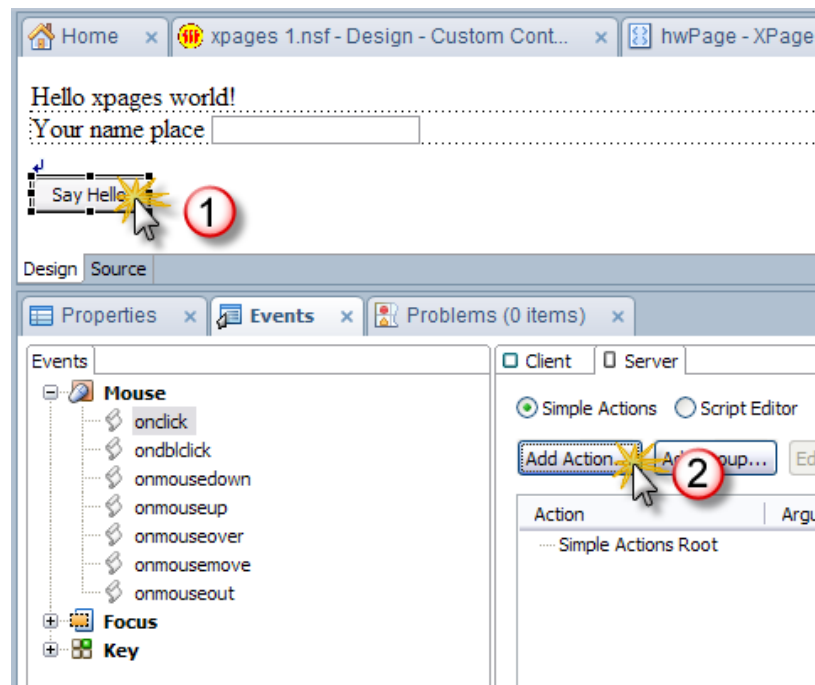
Home ×
xpages 1.nsf - Design - Custom Cont... ×
hwPage - XPage

Hello xpages world!
Your name place

Say Hello
1

Design Source

Properties ×
Events ×
Problems (0 items) ×

Events
Mouse
onclick
ondblclick
onmousedown
onmouseup
onmouseover
onmousemove
onmouseout
Focus
Key

Client
Server

Simple Actions
Script Editor

Add Action...
A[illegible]oup...
Ed

2

Action
Argu

Simple Actions Root